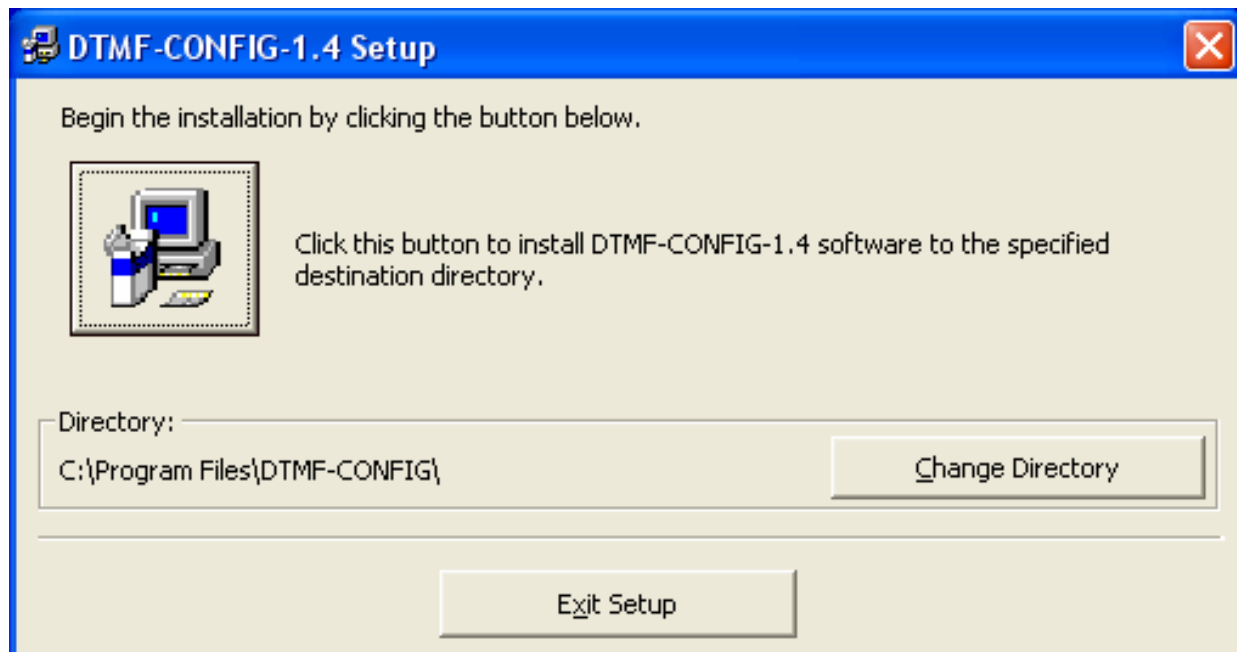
DTMF-CONFIG-1.4 Setup

Begin the installation by clicking the button below.

Click this button to install DTMF-CONFIG-1.4 software to the specified destination directory.

Directory:

C:\Program Files\DTMF-CONFIG\

Change Directory

Exit Setup